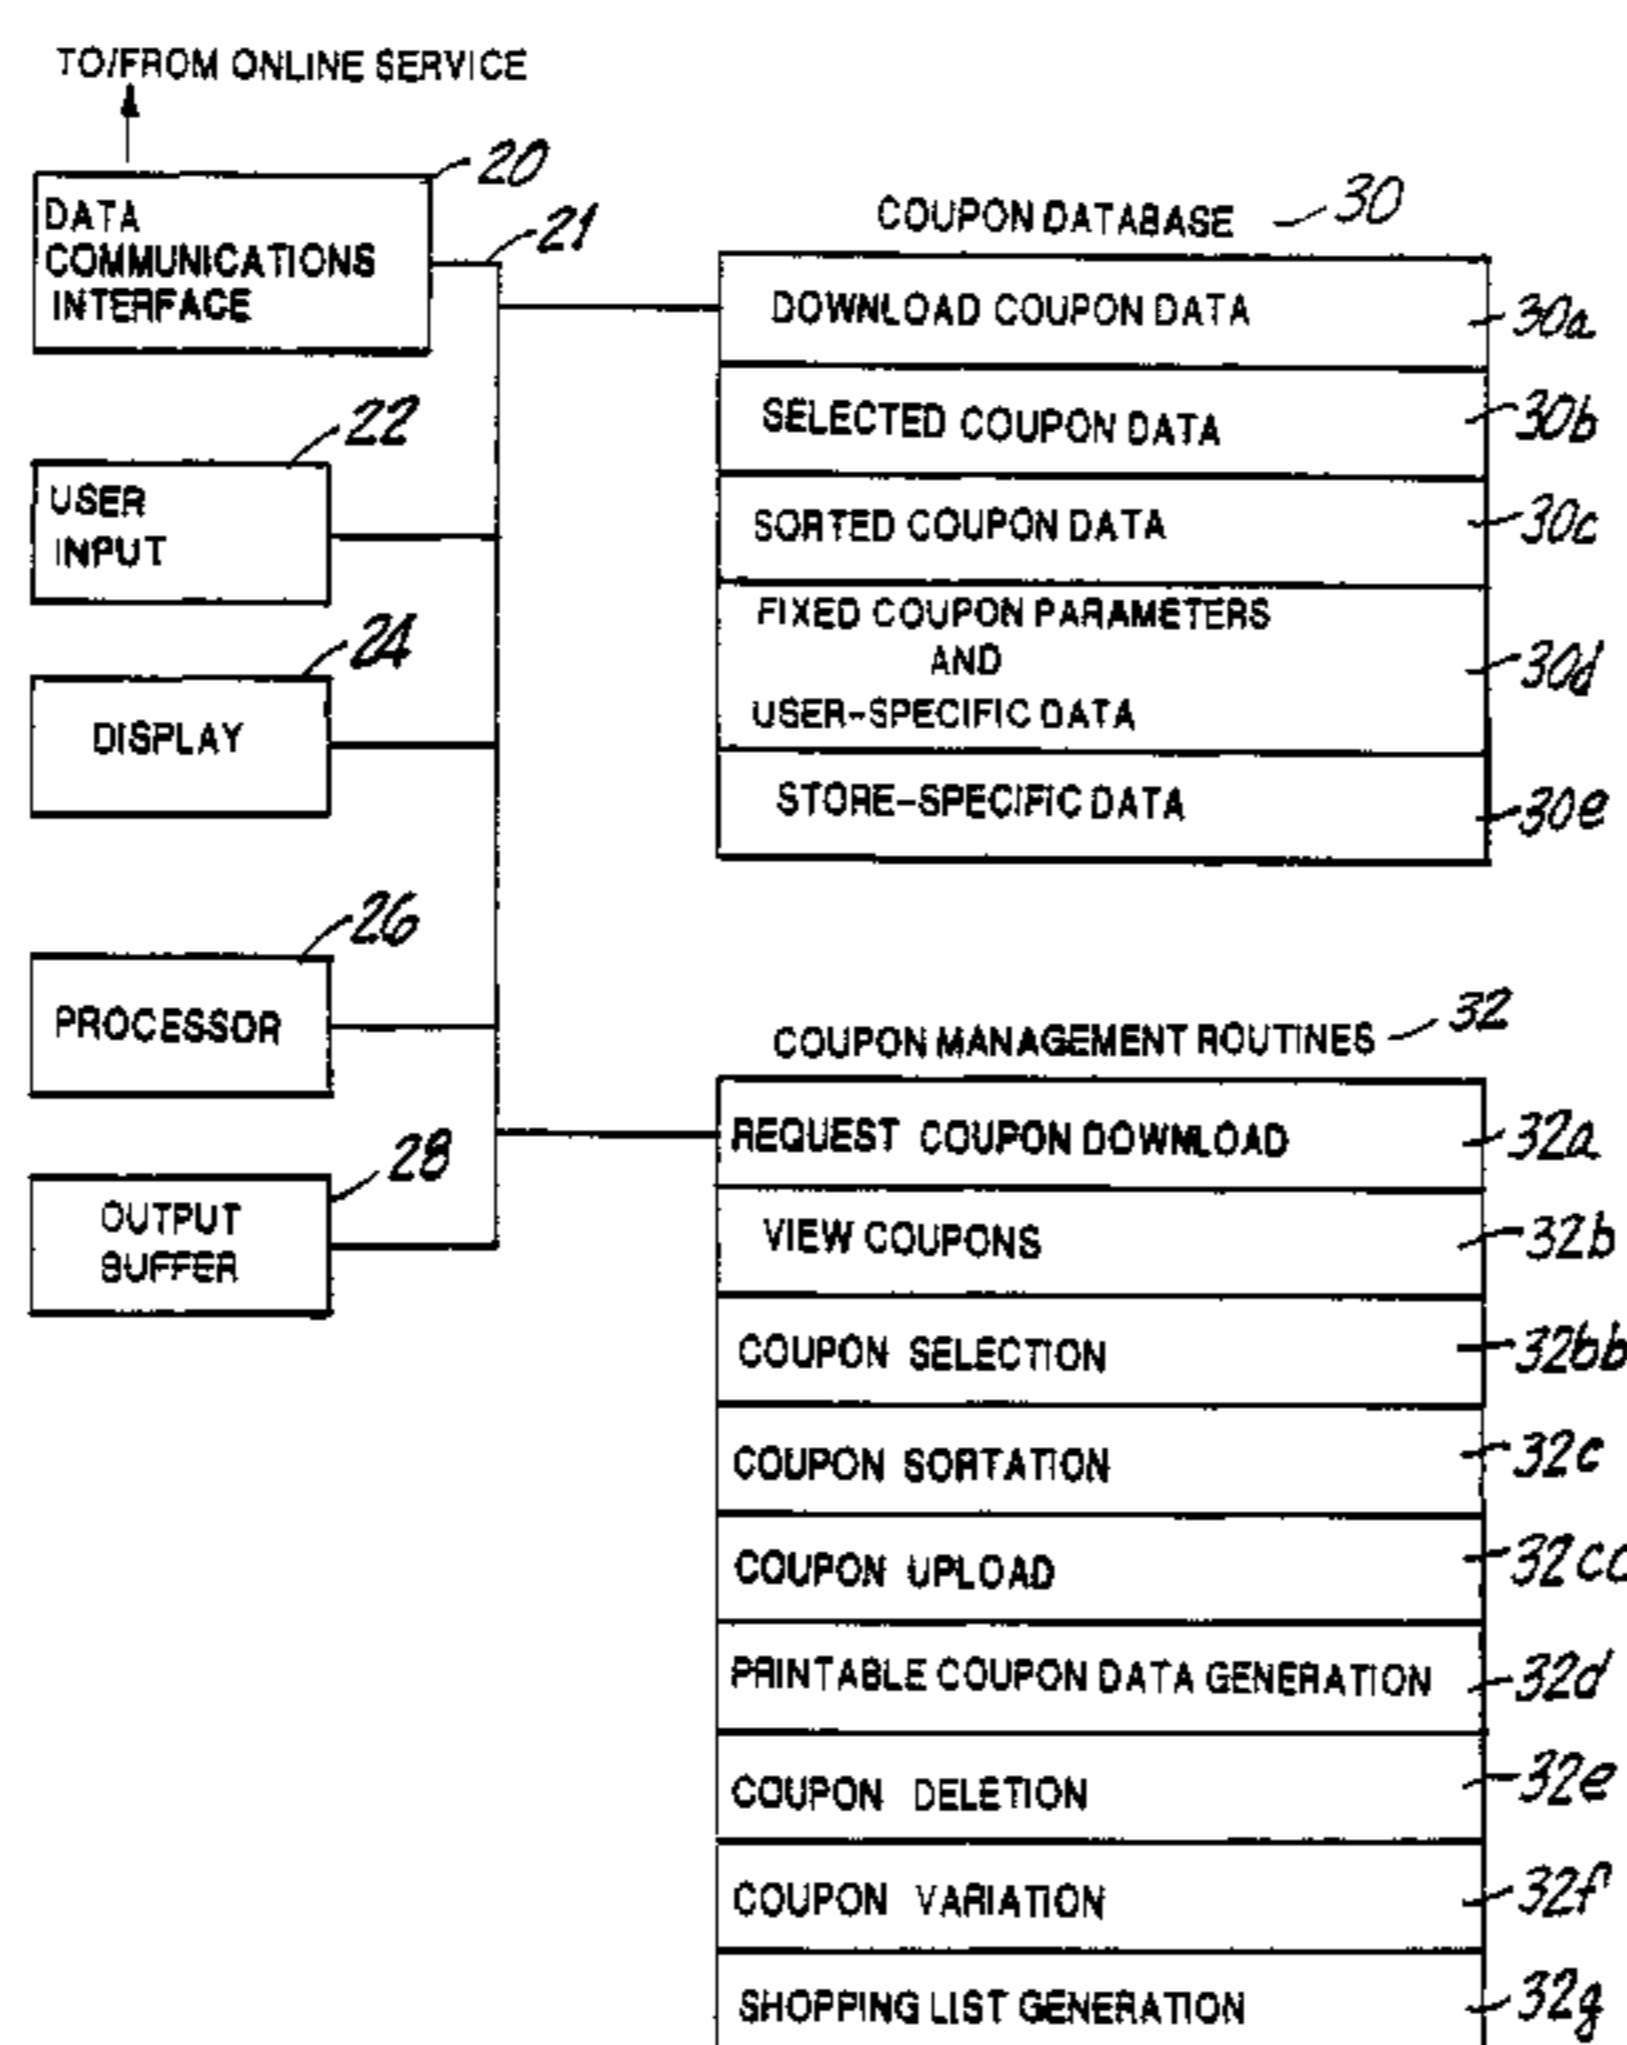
TO/FROM ONLINE SERVICE

20
DATA COMMUNICATIONS INTERFACE

21

22
USER INPUT

24
DISPLAY

26
PROCESSOR

28
OUTPUT BUFFER

COUPON DATABASE 30

DOWNLOAD COUPON DATA 30a
SELECTED COUPON DATA 30b
SORTED COUPON DATA 30c
FIXED COUPON PARAMETERS AND USER-SPECIFIC DATA 30d
STORE-SPECIFIC DATA 30e

COUPON MANAGEMENT ROUTINES 32

REQUEST COUPON DOWNLOAD 32a
VIEW COUPONS 32b
COUPON SELECTION 32bb
COUPON SORTATION 32c
COUPON UPLOAD 32cc
PRINTABLE COUPON DATA GENERATION 32d
COUPON DELETION 32e
COUPON VARIATION 32f
SHOPPING LIST GENERATION 32g